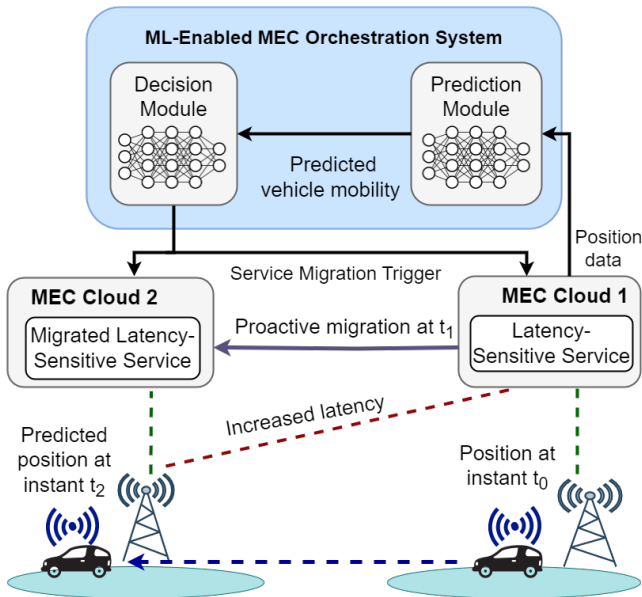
ML-Enabled MEC Orchestration System

Decision Module

Prediction Module

Predicted vehicle mobility

Position data

Service Migration Trigger

MEC Cloud 2

Migrated Latency-Sensitive Service

MEC Cloud 1

Latency-Sensitive Service

Proactive migration at $t_1$

Increased latency

Predicted position at instant $t_2$

Position at instant $t_0$